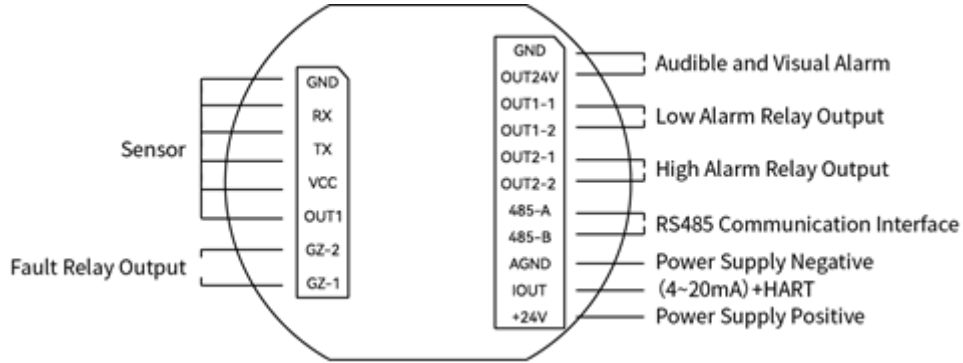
Sensor

GND
RX
TX
VCC
OUT1

Fault Relay Output

GZ-2
GZ-1

GND
OUT24V
OUT1-1
OUT1-2
OUT2-1
OUT2-2
485-A
485-B
AGND
IOUT
+24V

Audible and Visual Alarm
Low Alarm Relay Output
High Alarm Relay Output
RS485 Communication Interface
Power Supply Negative
(4~20mA) +HART
Power Supply Positive